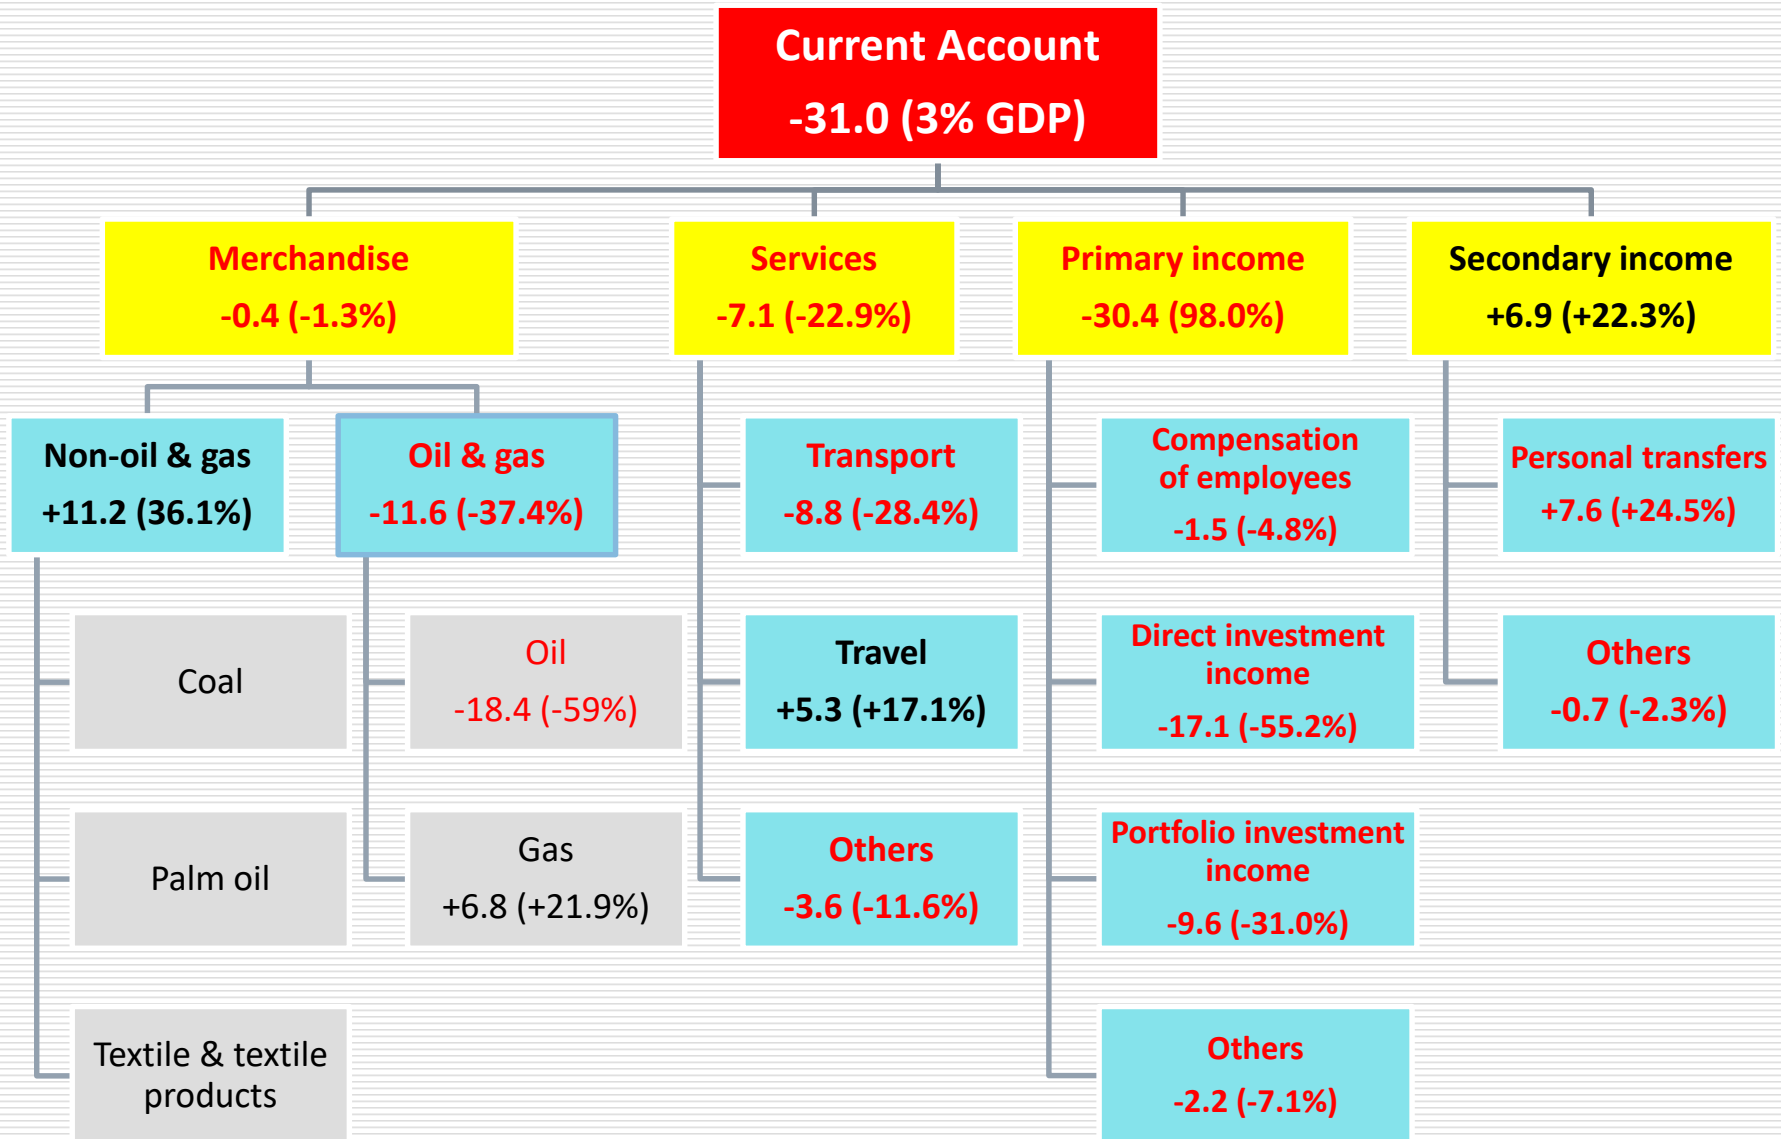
Current Account
-31.0 (3% GDP)

Merchandise
-0.4 (-1.3%)

Services
-7.1 (-22.9%)

Primary income
-30.4 (98.0%)

Secondary income
+6.9 (+22.3%)

Non-oil & gas
+11.2 (36.1%)

Oil & gas
-11.6 (-37.4%)

Coal

Palm oil

Textile & textile products

Oil
-18.4 (-59%)

Gas
+6.8 (+21.9%)

Transport
-8.8 (-28.4%)

Travel
+5.3 (+17.1%)

Others
-3.6 (-11.6%)

Compensation of employees
-1.5 (-4.8%)

Direct investment income
-17.1 (-55.2%)

Portfolio investment income
-9.6 (-31.0%)

Others
-2.2 (-7.1%)

Personal transfers
+7.6 (+24.5%)

Others
-0.7 (-2.3%)